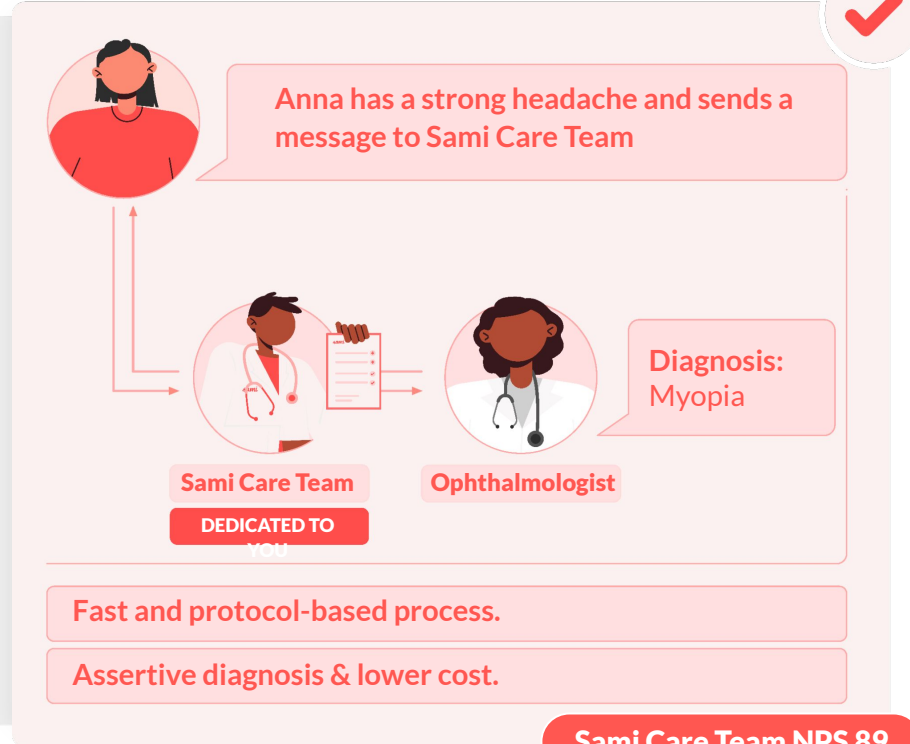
Anna has a strong headache and sends a message to Sami Care Team

Diagnosis:
Myopia

Sami Care Team

DEDICATED TO YOU

Ophthalmologist

Fast and protocol-based process.

Assertive diagnosis & lower cost.

Sami Care Team NPS 89